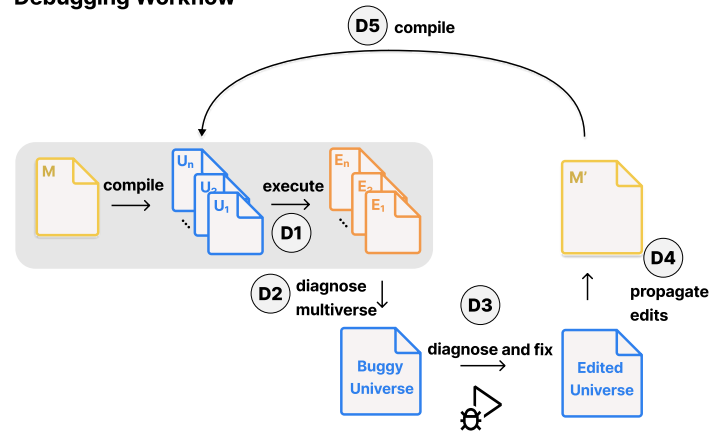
Debugging Workflow

D5 compile

M

compile

$U_n$

$U_2$

$U_1$

execute

D1

$E_n$

$E_2$

$E_1$

M'

D4

propagate edits

D2 diagnose multiverse

D3

Buggy Universe

diagnose and fix

Edited Universe